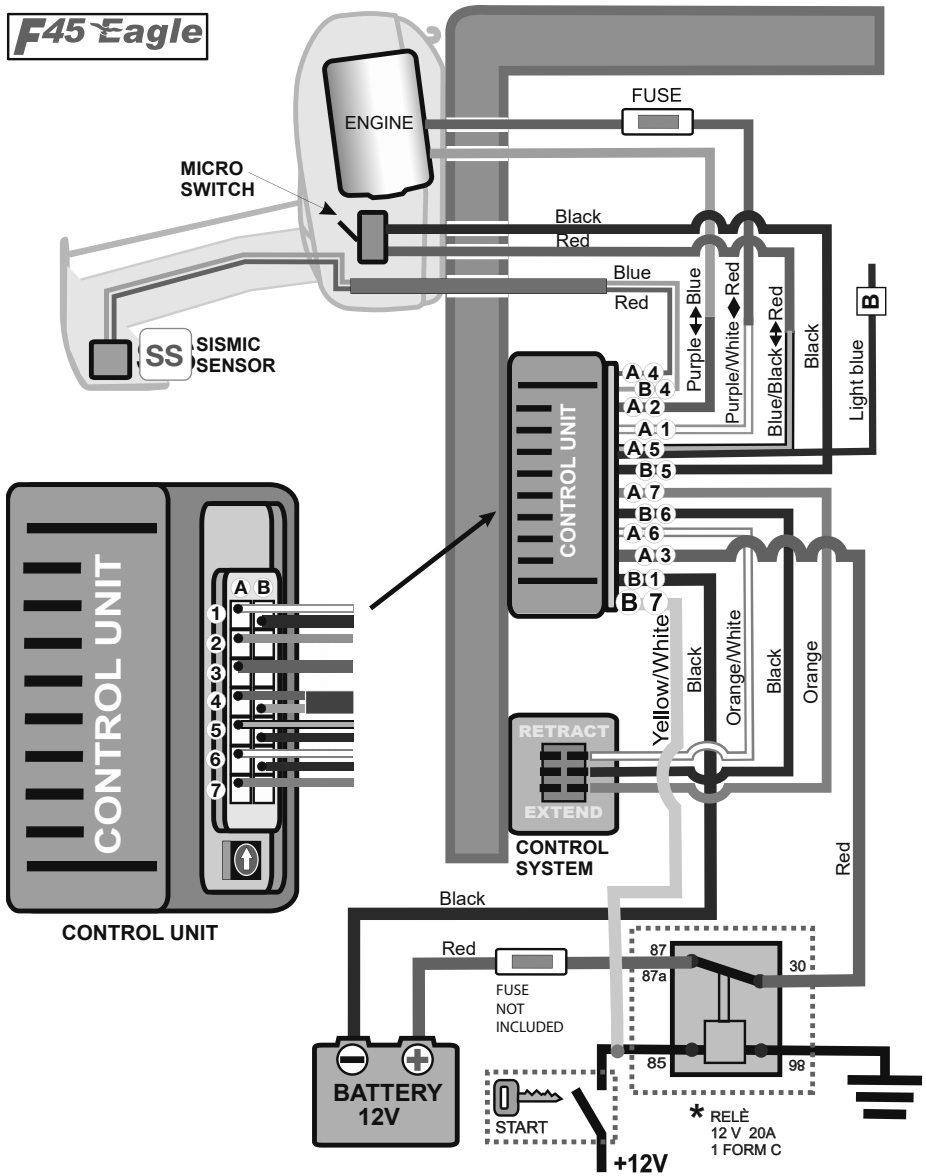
F45 Eagle

ENGINE

FUSE

MICRO SWITCH

Black
Red
Blue
Red

Purple◆Blue
Purple/White◆Red
Blue/Black◆Red
Black
Light blue
B

SS SISMIC SENSOR

A 4
B 4
A 2
A 1
A 5
B 5
A 7
B 6
A 6
A 3
B 1
B 7

CONTROL UNIT

CONTROL UNIT

A B
1
2
3
4
5
6
7

Yellow/White
Black
Orange/White
Black
Orange

RETRACT
EXTEND
CONTROL SYSTEM

CONTROL UNIT

Black
Red
Red

FUSE NOT INCLUDED

87
87a
30
85
98

BATTERY 12V

START

+12V

* RELÈ 12 V 20A 1 FORM C